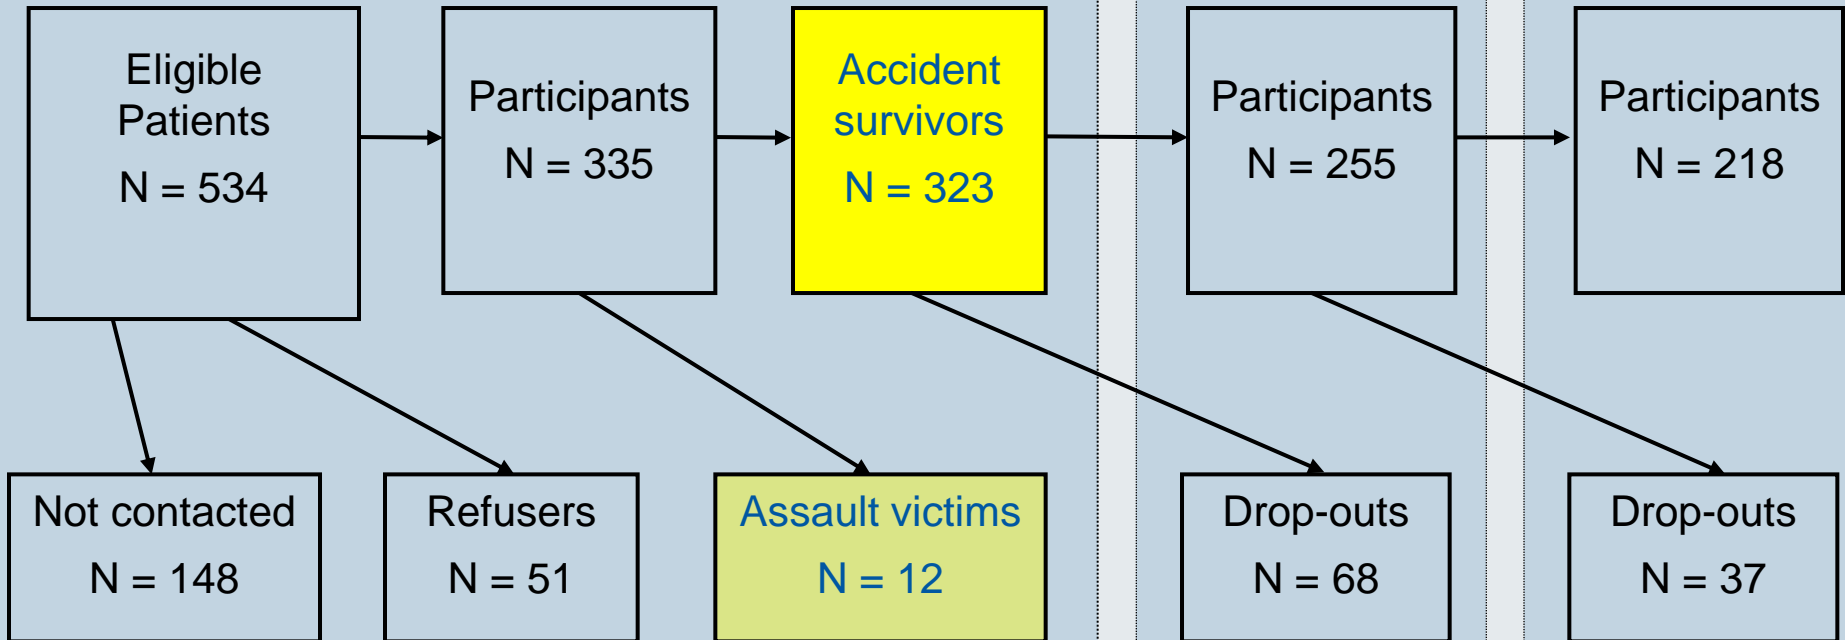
Eligible Patients
N = 534

Participants
N = 335

Accident survivors
N = 323

Participants
N = 255

Participants
N = 218

Not contacted
N = 148

Refusers
N = 51

Assault victims
N = 12

Drop-outs
N = 68

Drop-outs
N = 37